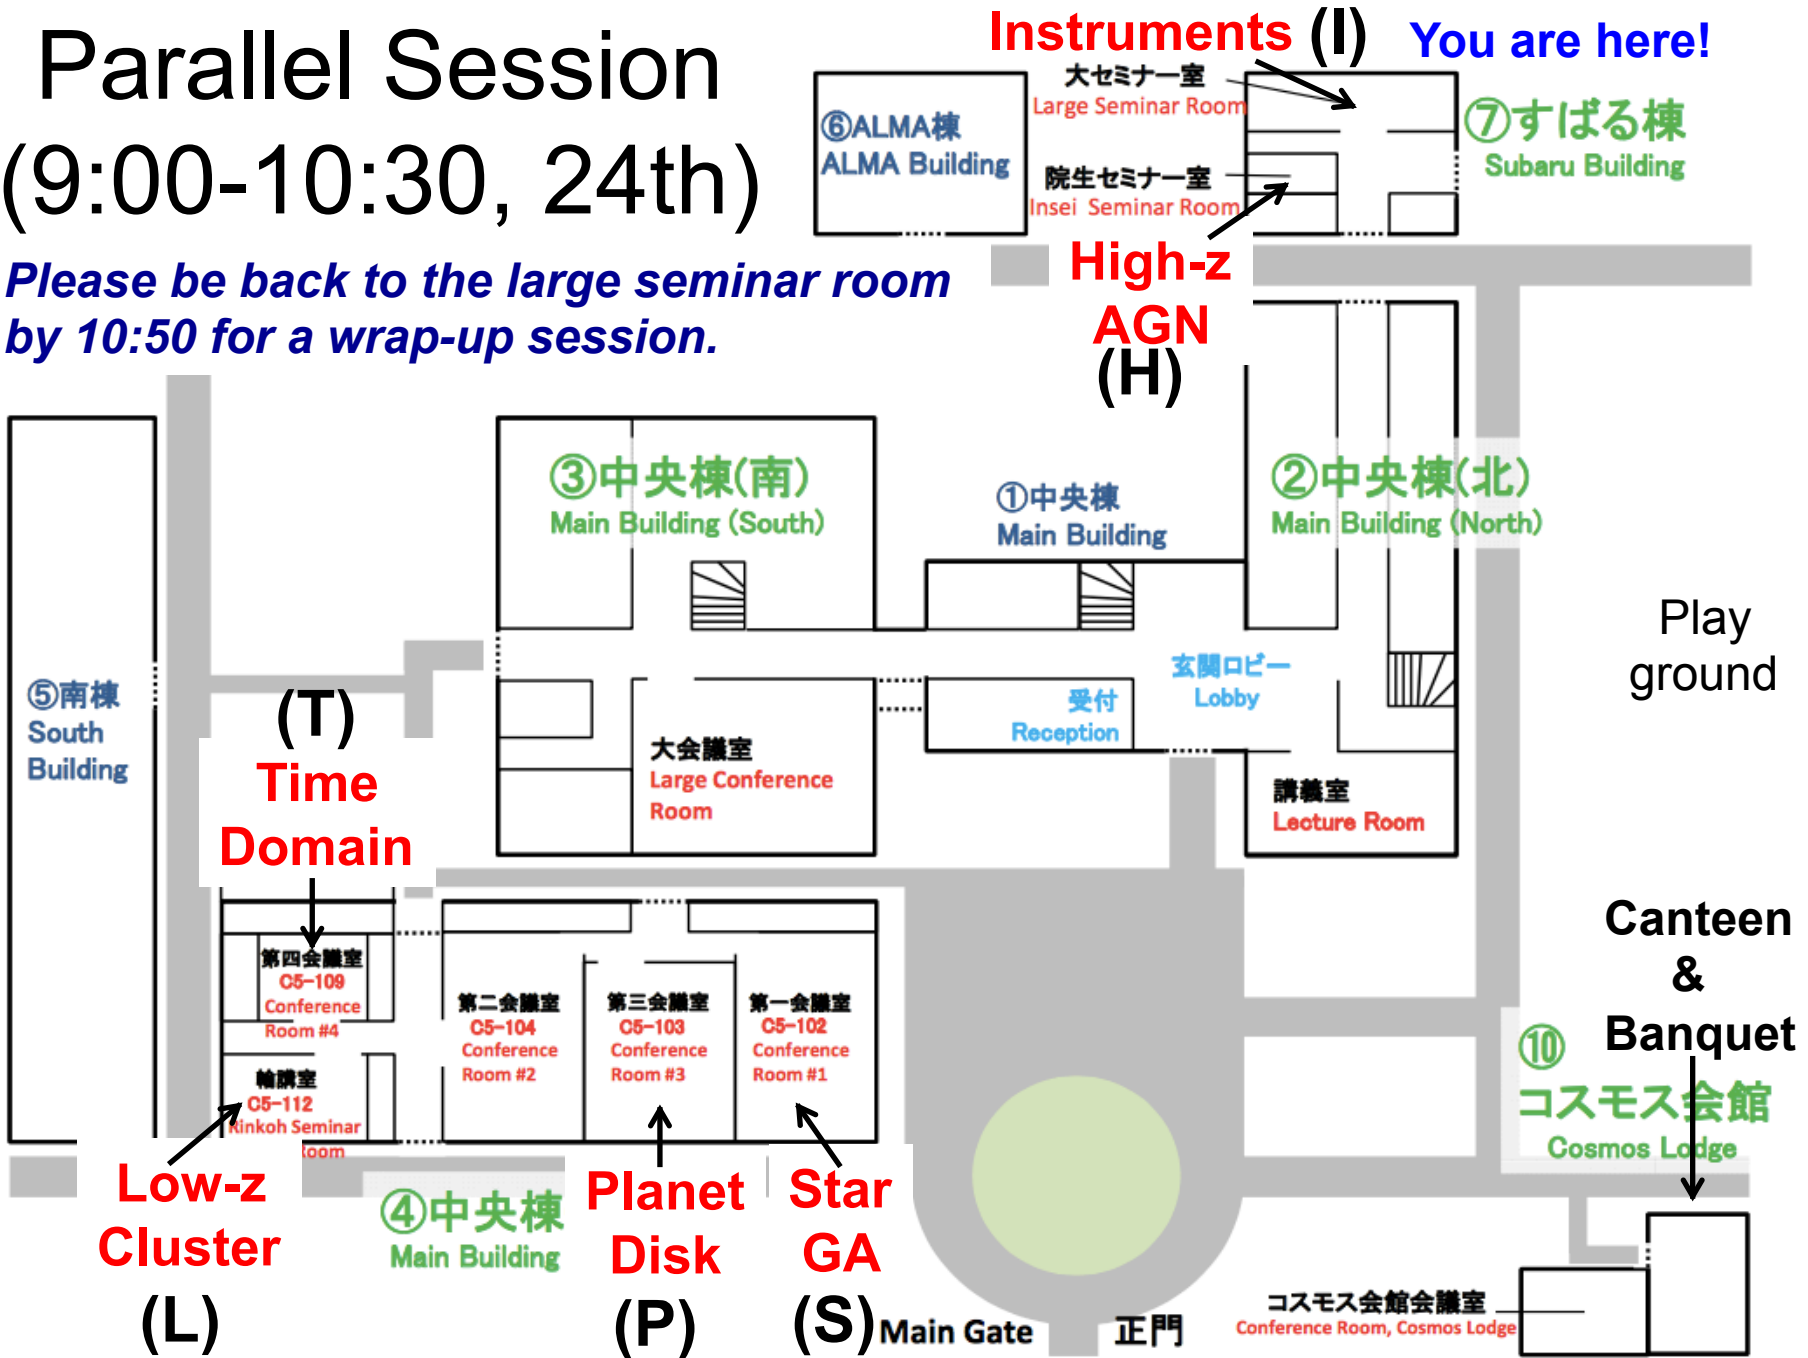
Parallel Session (9:00-10:30, 24th)

Please be back to the large seminar room by 10:50 for a wrap-up session.

Instruments (I)

You are here!

⑥ALMA棟
ALMA Building

大セミナー室
Large Seminar Room

院生セミナー室
Insei Seminar Room

⑦すばる棟
Subaru Building

High-z AGN (H)

③中央棟(南)
Main Building (South)

①中央棟
Main Building

②中央棟(北)
Main Building (North)

Play ground

⑤南棟
South Building

(T)
Time Domain

玄関ロビー
Lobby

受付
Reception

大会議室
Large Conference Room

講義室
Lecture Room

Canteen & Banquet

第四会議室
C5-109
Conference Room #4

第二会議室
C5-104
Conference Room #2

第三会議室
C5-103
Conference Room #3

第一会議室
C5-102
Conference Room #1

輪講室
C5-112
Rinkoh Seminar Room

⑩
コスモス会館
Cosmos Lodge

Low-z Cluster (L)

④中央棟
Main Building

Planet Disk (P)

Star GA (S)

Main Gate 正門

コスモス会館会議室
Conference Room, Cosmos Lodge